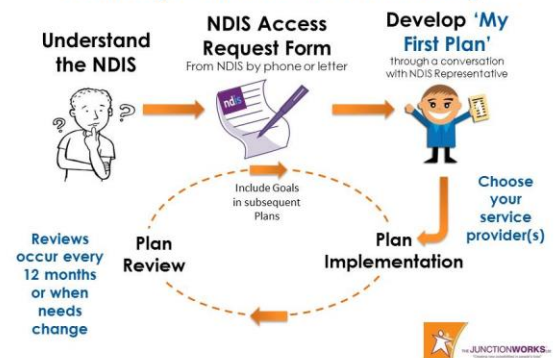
Understand the NDIS

NDIS Access Request Form
From NDIS by phone or letter

ndis

Develop 'My First Plan'
through a conversation with NDIS Representative

Choose your service provider(s)

Include Goals in subsequent Plans

Reviews occur every 12 months or when needs change

Plan Review

Plan Implementation

THE JUNCTIONWORKS
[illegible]